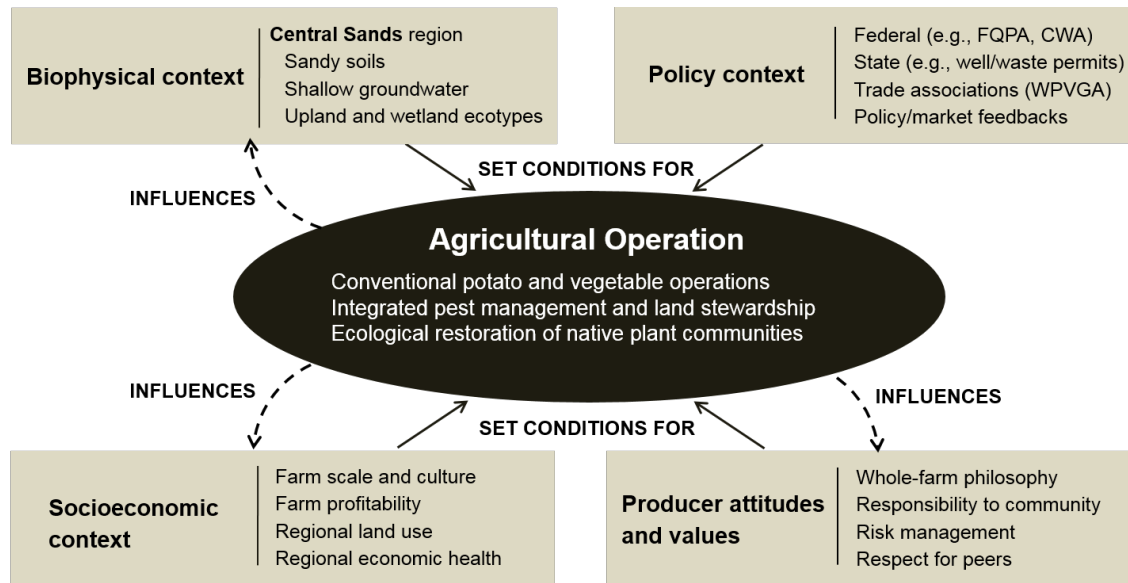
Biophysical context

Central Sands region
Sandy soils
Shallow groundwater
Upland and wetland ecotypes

Policy context

Federal (e.g., FQPA, CWA)
State (e.g., well/waste permits)
Trade associations (WPVGA)
Policy/market feedbacks

INFLUENCES

SET CONDITIONS FOR

Agricultural Operation

Conventional potato and vegetable operations
Integrated pest management and land stewardship
Ecological restoration of native plant communities

INFLUENCES

SET CONDITIONS FOR

INFLUENCES

Socioeconomic context

Farm scale and culture
Farm profitability
Regional land use
Regional economic health

Producer attitudes and values

Whole-farm philosophy
Responsibility to community
Risk management
Respect for peers